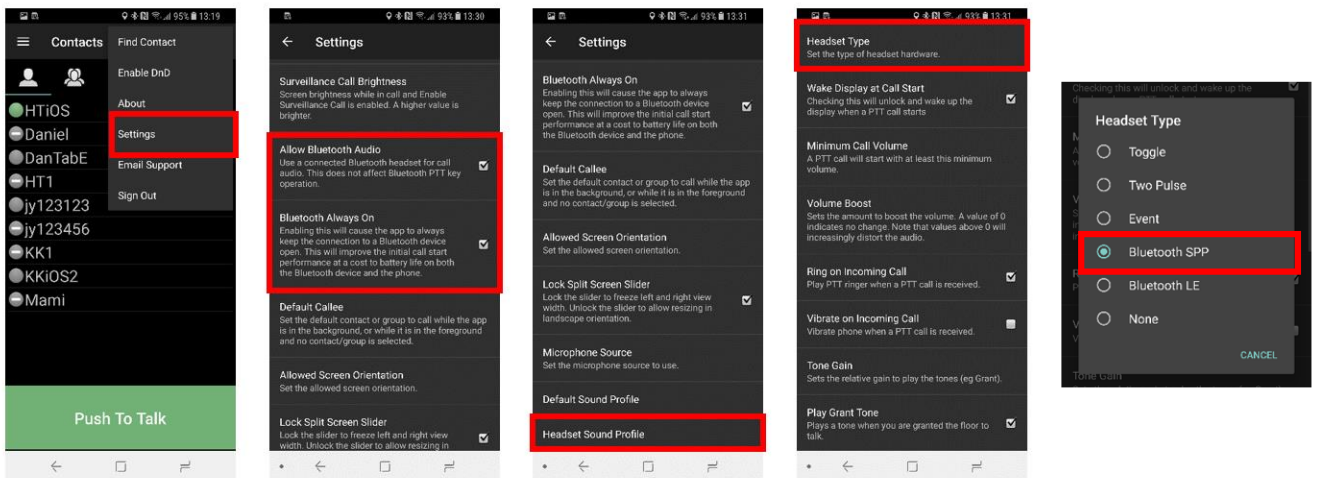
95% 13:19

Contacts

Find Contact

Enable DnD

About

Settings

Email Support

Sign Out

HTiOS
Daniel
DanTabE
HT1
jy123123
jy123456
KK1
KKiOS2
Mami

Push To Talk

93% 13:30

Settings

Surveillance Call Brightness
Screen brightness while in call and Enable Surveillance Call is enabled. A higher value is brighter.

Allow Bluetooth Audio
Use a connected Bluetooth headset for call audio. This does not affect Bluetooth PTT key operation.

Bluetooth Always On
Enabling this will cause the app to always keep the connection to a Bluetooth device open. This will improve the initial call start performance at a cost to battery life on both the Bluetooth device and the phone.

Default Callee
Set the default contact or group to call while the app is in the background, or while it is in the foreground and no contact/group is selected.

Allowed Screen Orientation
Set the allowed screen orientation.

Lock Split Screen Slider
Lock the slider to freeze left and right view width. Unlock the slider to allow resizing in

93% 13:31

Settings

Bluetooth Always On
Enabling this will cause the app to always keep the connection to a Bluetooth device open. This will improve the initial call start performance at a cost to battery life on both the Bluetooth device and the phone.

Default Callee
Set the default contact or group to call while the app is in the background, or while it is in the foreground and no contact/group is selected.

Allowed Screen Orientation
Set the allowed screen orientation.

Lock Split Screen Slider
Lock the slider to freeze left and right view width. Unlock the slider to allow resizing in landscape orientation.

Microphone Source
Set the microphone source to use.

Default Sound Profile

Headset Sound Profile

93% 13:31

Headset Type
Set the type of headset hardware.

Wake Display at Call Start
Checking this will unlock and wake up the display when a PTT call starts

Minimum Call Volume
A PTT call will start with at least this minimum volume.

Volume Boost
Sets the amount to boost the volume. A value of 0 indicates no change. Note that values above 0 will increasingly distort the audio.

Ring on Incoming Call
Play PTT ringer when a PTT call is received.

Vibrate on Incoming Call
Vibrate phone when a PTT call is received.

Tone Gain
Sets the relative gain to play the tones (eg Grant).

Play Grant Tone
Plays a tone when you are granted the floor to talk.

Checking this will unlock and wake up the

Headset Type

Toggle

Two Pulse

Event

Bluetooth SPP

Bluetooth LE

None

CANCEL

Tone Gain